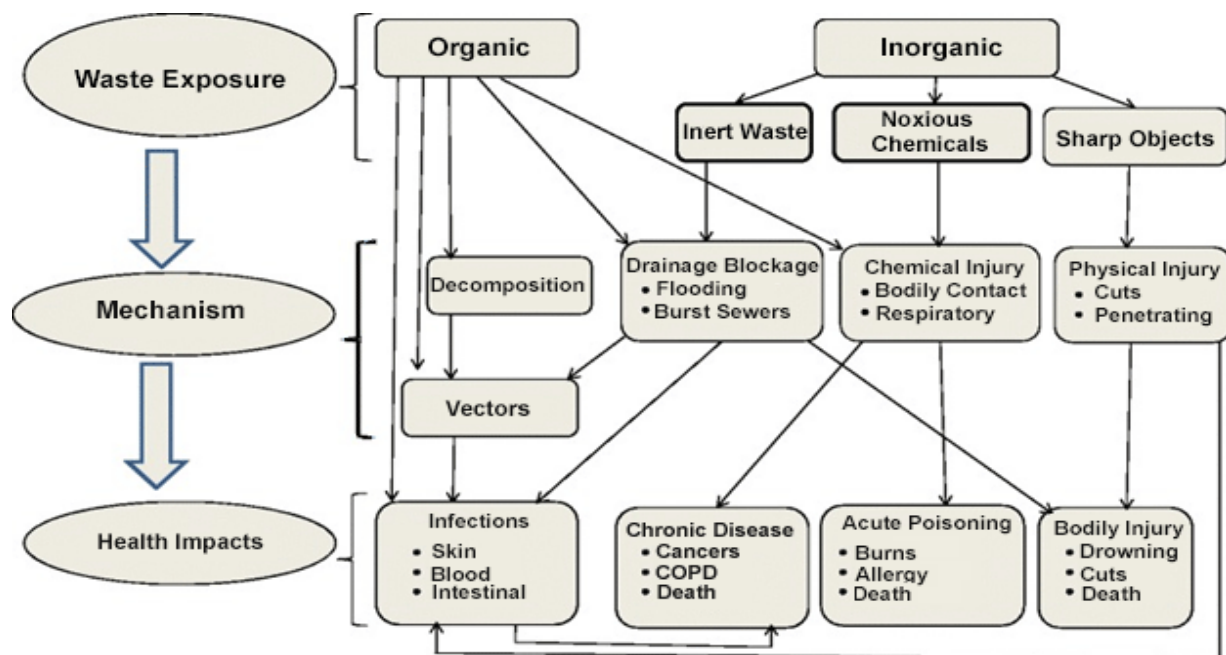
Waste Exposure

Mechanism

Health Impacts

Organic

Inorganic

Inert Waste

Noxious Chemicals

Sharp Objects

Decomposition

Drainage Blockage
• Flooding
• Burst Sewers

Chemical Injury
• Bodily Contact
• Respiratory

Physical Injury
• Cuts
• Penetrating

Vectors

Infections
• Skin
• Blood
• Intestinal

Chronic Disease
• Cancers
• COPD
• Death

Acute Poisoning
• Burns
• Allergy
• Death

Bodily Injury
• Drowning
• Cuts
• Death